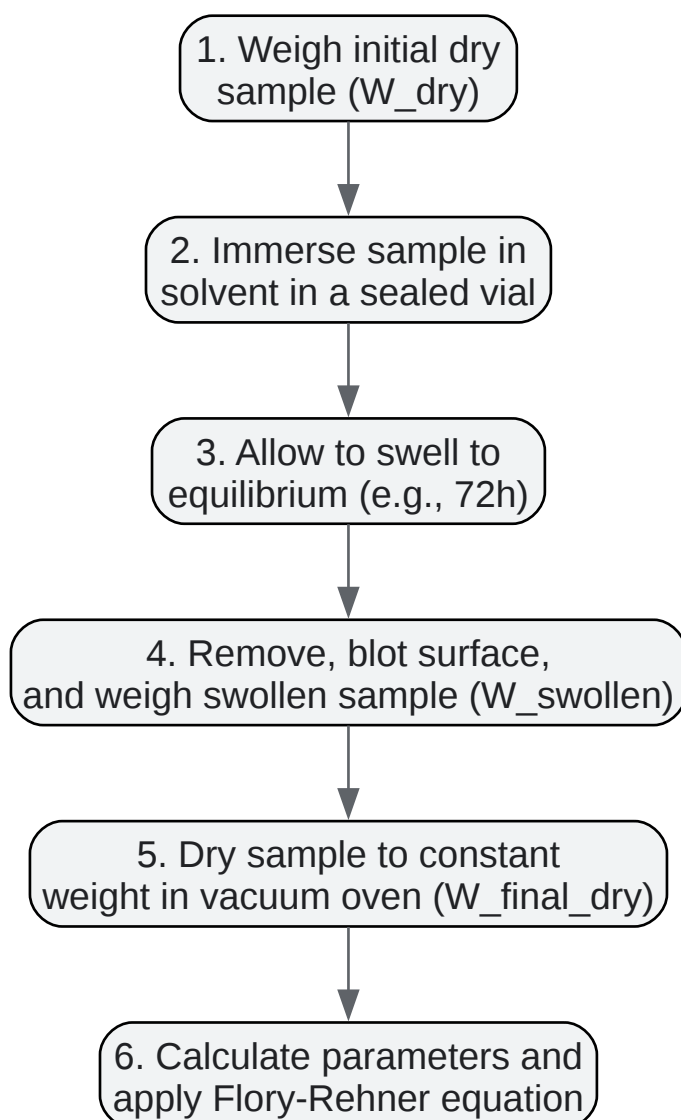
1. Weigh initial dry sample (W_dry)

2. Immerse sample in solvent in a sealed vial

3. Allow to swell to equilibrium (e.g., 72h)

4. Remove, blot surface, and weigh swollen sample (W_swollen)

5. Dry sample to constant weight in vacuum oven (W_final_dry)

6. Calculate parameters and apply Flory-Rehner equation